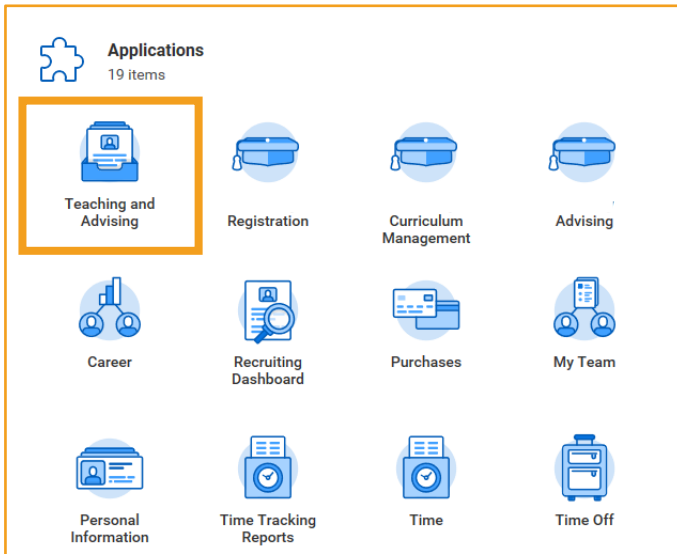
Applications
19 items

Teaching and Advising

Registration

Curriculum Management

Advising

Career

Recruiting Dashboard

Purchases

My Team

Personal Information

Time Tracking Reports

Time

Time Off